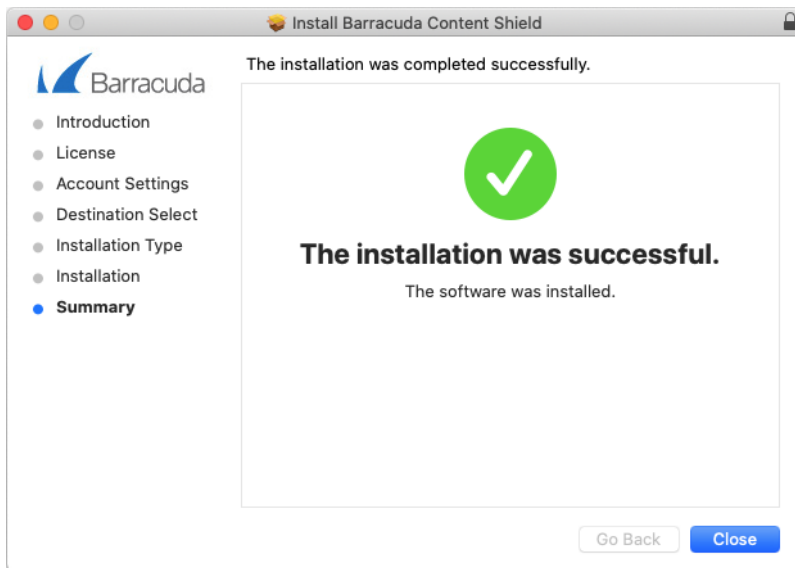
Install Barracuda Content Shield

Barracuda

Introduction
License
Account Settings
Destination Select
Installation Type
Installation
Summary

The installation was completed successfully.

The installation was successful.

The software was installed.

Go Back
Close